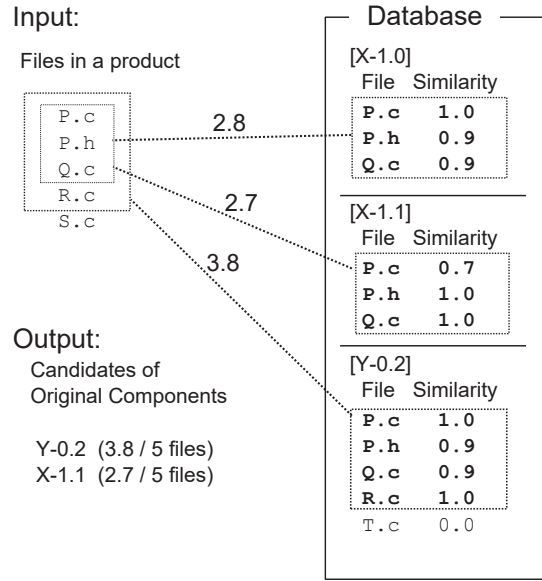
Input:

Files in a product

P.c
P.h
Q.c
R.c
S.c

2.8

2.7

3.8

Output:

Candidates of Original Components

Y-0.2 (3.8 / 5 files)
X-1.1 (2.7 / 5 files)

Database

[X-1.0]

| File | Similarity |
|---|---|
| P.c | 1.0 |
| P.h | 0.9 |
| Q.c | 0.9 |

[X-1.1]

| File | Similarity |
|---|---|
| P.c | 0.7 |
| P.h | 1.0 |
| Q.c | 1.0 |

[Y-0.2]

| File | Similarity |
|---|---|
| P.c | 1.0 |
| P.h | 0.9 |
| Q.c | 0.9 |
| R.c | 1.0 |
| T.c | 0.0 |